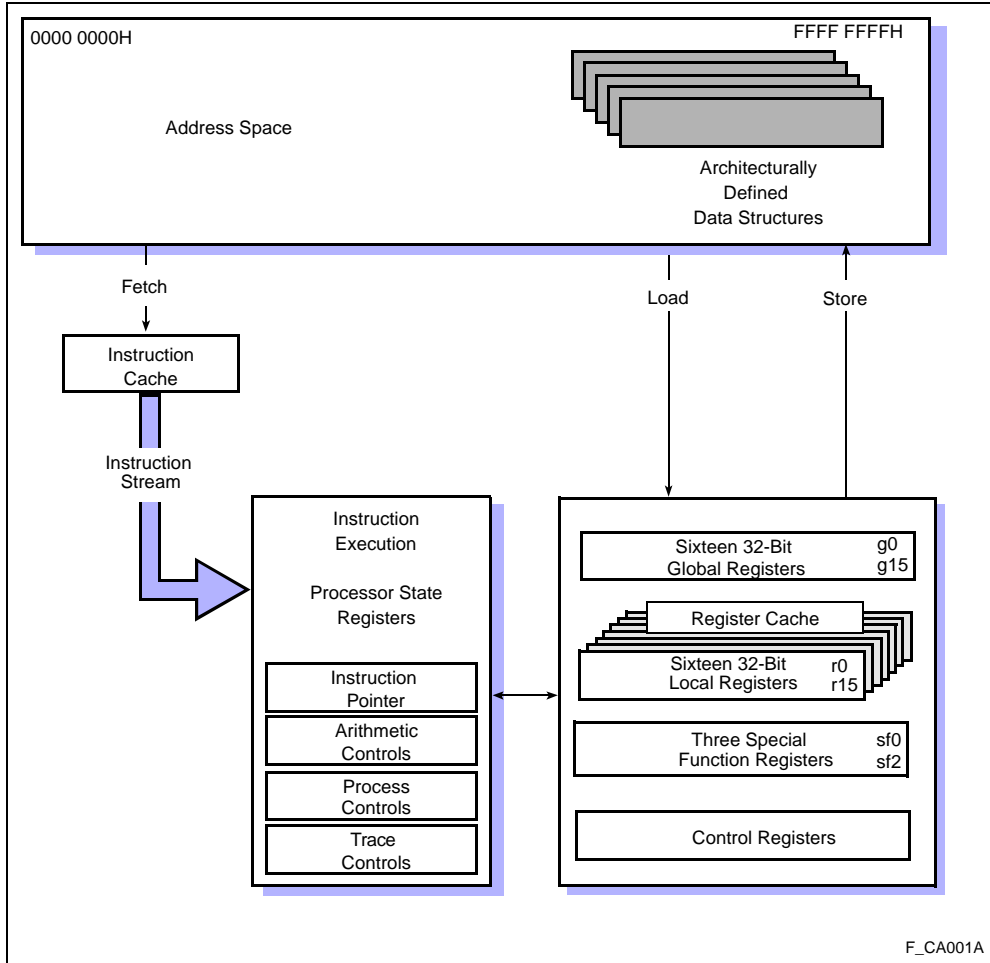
0000 0000H

FFFF FFFFH

Address Space

Architecturally Defined Data Structures

Fetch

Load

Store

Instruction Cache

Instruction Stream

Instruction Execution

Processor State Registers

Instruction Pointer

Arithmetic Controls

Process Controls

Trace Controls

Sixteen 32-Bit Global Registers

g0
g15

Register Cache

Sixteen 32-Bit Local Registers

r0
r15

Three Special Function Registers

sf0
sf2

Control Registers

F_CA001A